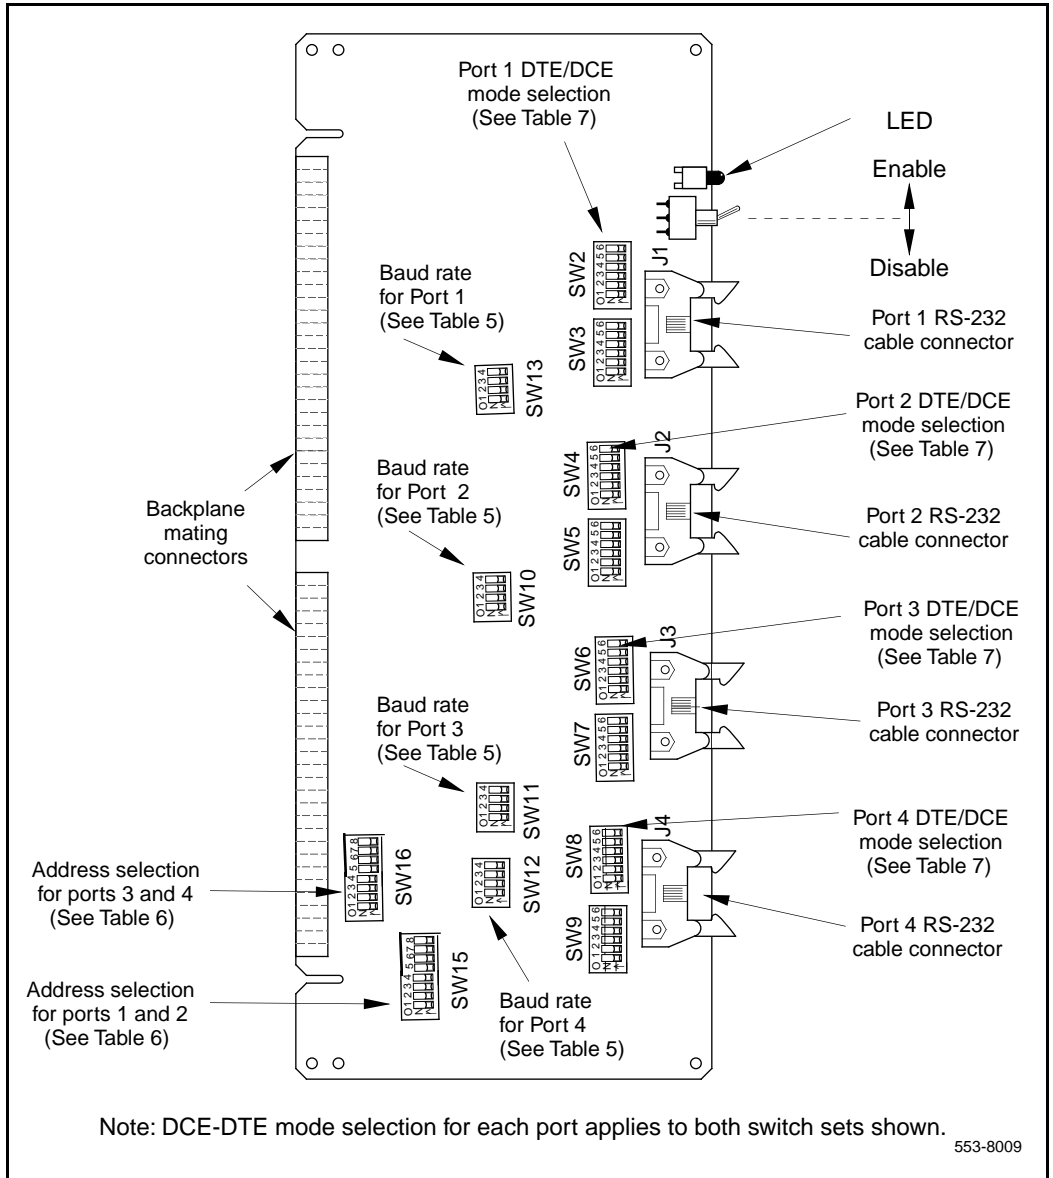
Port 1 DTE/DCE mode selection (See Table 7)

LED

Enable

Disable

SW2

J1

Baud rate for Port 1 (See Table 5)

SW3

Port 1 RS-232 cable connector

SW13

Port 2 DTE/DCE mode selection (See Table 7)

J2

SW4

Baud rate for Port 2 (See Table 5)

Backplane mating connectors

SW5

Port 2 RS-232 cable connector

SW10

Port 3 DTE/DCE mode selection (See Table 7)

J3

SW6

Baud rate for Port 3 (See Table 5)

SW7

Port 3 RS-232 cable connector

SW11

Port 4 DTE/DCE mode selection (See Table 7)

J4

SW8

SW16

Address selection for ports 3 and 4 (See Table 6)

SW12

SW9

Port 4 RS-232 cable connector

SW15

Address selection for ports 1 and 2 (See Table 6)

Baud rate for Port 4 (See Table 5)

Note: DCE-DTE mode selection for each port applies to both switch sets shown.

553-8009